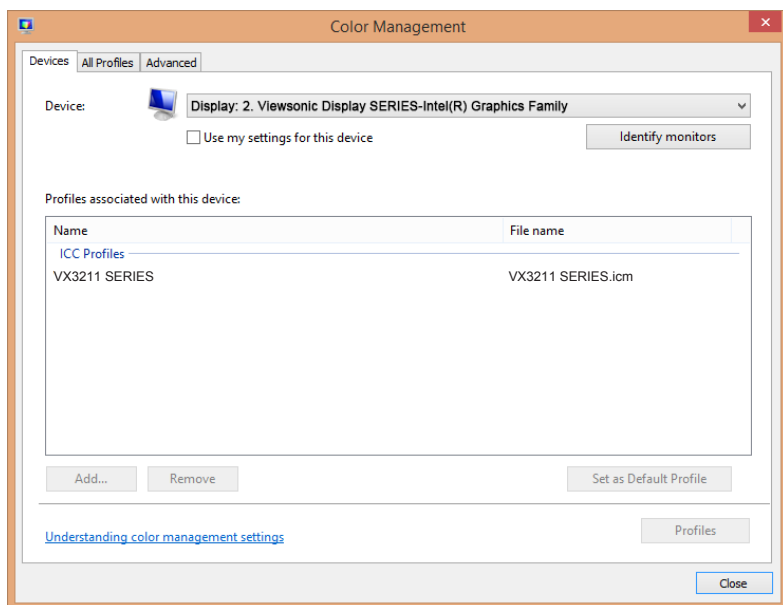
Color Management

Devices | All Profiles | Advanced

Device: Display: 2. Viewsonic Display SERIES-Intel(R) Graphics Family

Use my settings for this device

Identify monitors

Profiles associated with this device:

| Name | File name |
|---|---|
| ICC Profiles | |
| VX3211 SERIES | VX3211 SERIES.icm |

Add... Remove Set as Default Profile

Understanding color management settings

Profiles

Close